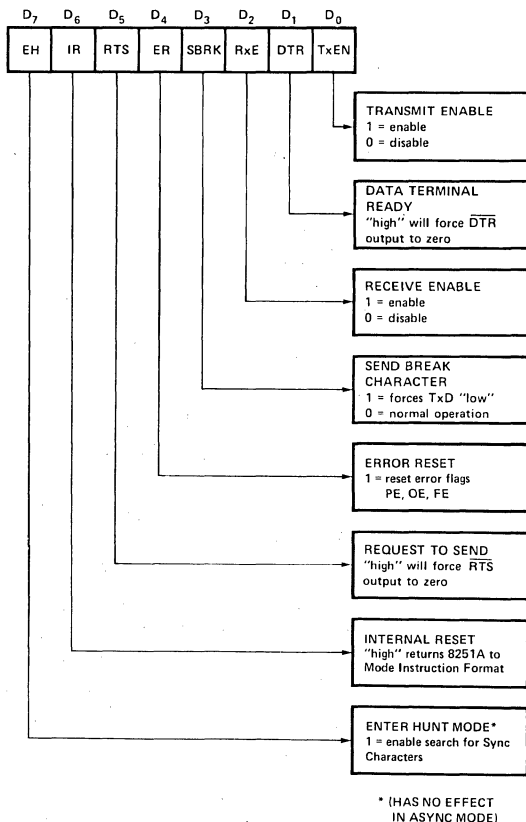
$D_7$ $D_6$ $D_5$ $D_4$ $D_3$ $D_2$ $D_1$ $D_0$

| EH | IR | RTS | ER | SBRK | RxE | DTR | TxEN |
|---|---|---|---|---|---|---|---|

TRANSMIT ENABLE
1 = enable
0 = disable

DATA TERMINAL READY
"high" will force $\overline{DTR}$ output to zero

RECEIVE ENABLE
1 = enable
0 = disable

SEND BREAK CHARACTER
1 = forces TxD "low"
0 = normal operation

ERROR RESET
1 = reset error flags
PE, OE, FE

REQUEST TO SEND
"high" will force $\overline{RTS}$ output to zero

INTERNAL RESET
"high" returns 8251A to Mode Instruction Format

ENTER HUNT MODE*
1 = enable search for Sync Characters

* (HAS NO EFFECT IN ASYNC MODE)